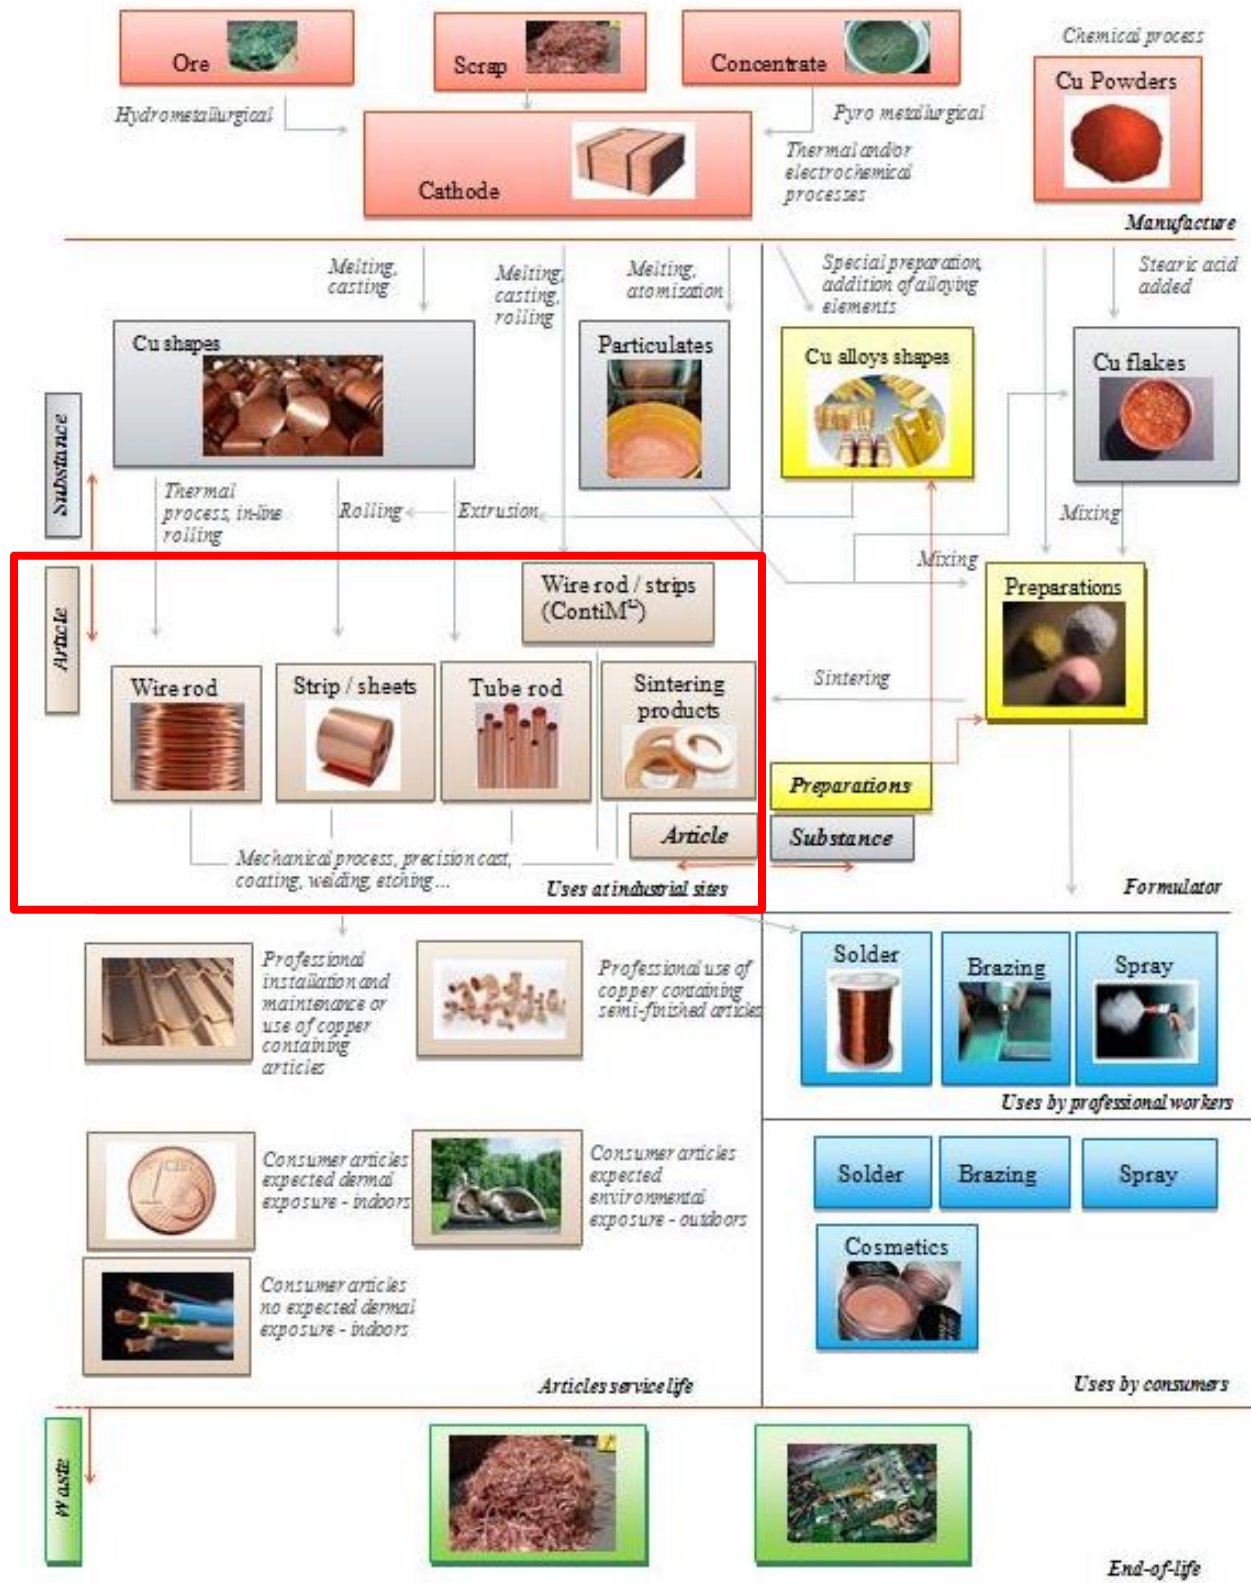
Ore

Scrap

Concentrate

Chemical process

Cu Powders

Hydrometallurgical

Cathode

Pyro metallurgical

Thermal and/or electrochemical processes

Manufacture

Melting, casting

Melting, casting, rolling

Melting, atomisation

Special preparation addition of alloying elements

Stearic acid added

Cu shapes

Particulates

Cu alloys shapes

Cu flakes

Substance

Thermal process, in-line rolling

Rolling

Extrusion

Mixing

Mixing

Article

Wire rod / strips (ContiM$^{\circledR}$)

Preparations

Wire rod

Strip / sheets

Tube rod

Sintering products

Sintering

Preparations

Article

Substance

Mechanical process, precision cast, coating, welding, etching…

Uses at industrial sites

Formulator

Professional installation and maintenance or use of copper containing articles

Professional use of copper containing semi-finished articles

Solder

Brazing

Spray

Uses by professional workers

Consumer articles expected dermal exposure - indoors

Consumer articles expected environmental exposure - outdoors

Solder

Brazing

Spray

Cosmetics

Consumer articles no expected dermal exposure - indoors

Articles service life

Uses by consumers

Waste

End-of-life